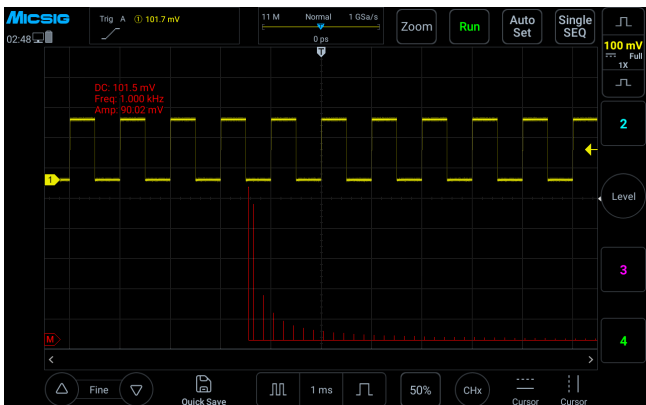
MICSIG
02:48
Trig A ① 101.7 mV
11 M Normal 1 GSa/s
0 ps
T
Zoom
Run
Auto Set
Single SEQ
100 mV
Full
1X
2
Level
3
4
DC: 101.5 mV
Freq: 1.000 kHz
Amp: 90.02 mV
1
M
<
>
Fine
Quick Save
1 ms
50%
CHx
Cursor
Cursor